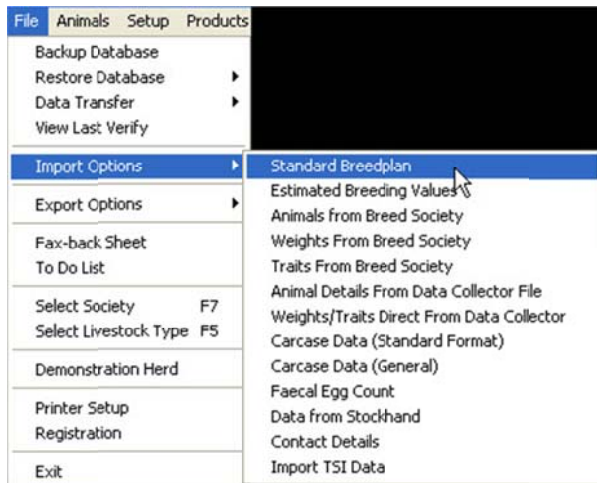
File Animals Setup Products

Backup Database
Restore Database
Data Transfer
View Last Verify

Import Options

Export Options

Fax-back Sheet
To Do List

Select Society F7
Select Livestock Type F5

Demonstration Herd

Printer Setup
Registration

Exit

Standard Breedplan
Estimated Breeding Values
Animals from Breed Society
Weights From Breed Society
Traits From Breed Society
Animal Details From Data Collector File
Weights/Traits Direct From Data Collector
Carcase Data (Standard Format)
Carcase Data (General)
Faecal Egg Count
Data from Stockhand
Contact Details
Import TSI Data